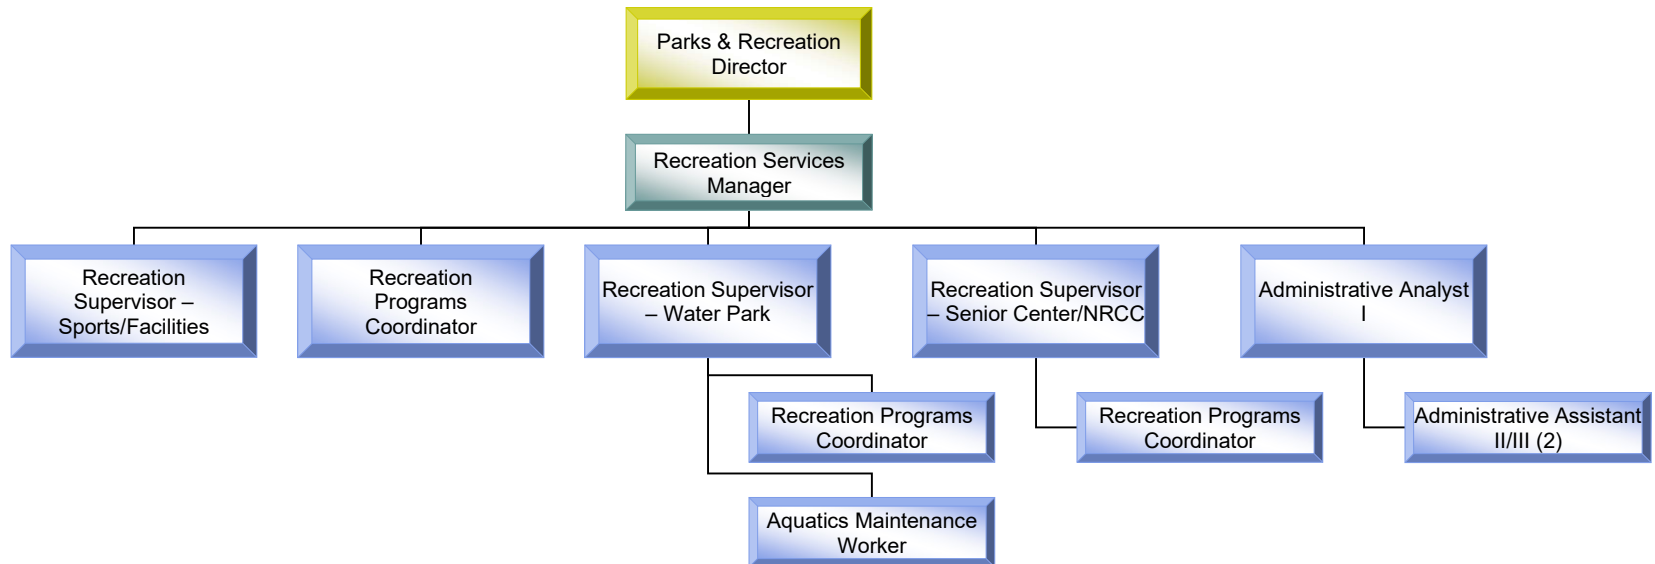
Parks & Recreation Director

Recreation Services Manager

Recreation Supervisor – Sports/Facilities

Recreation Programs Coordinator

Recreation Supervisor – Water Park

Recreation Supervisor – Senior Center/NRCC

Administrative Analyst I

Recreation Programs Coordinator

Aquatics Maintenance Worker

Recreation Programs Coordinator

Administrative Assistant II/III (2)